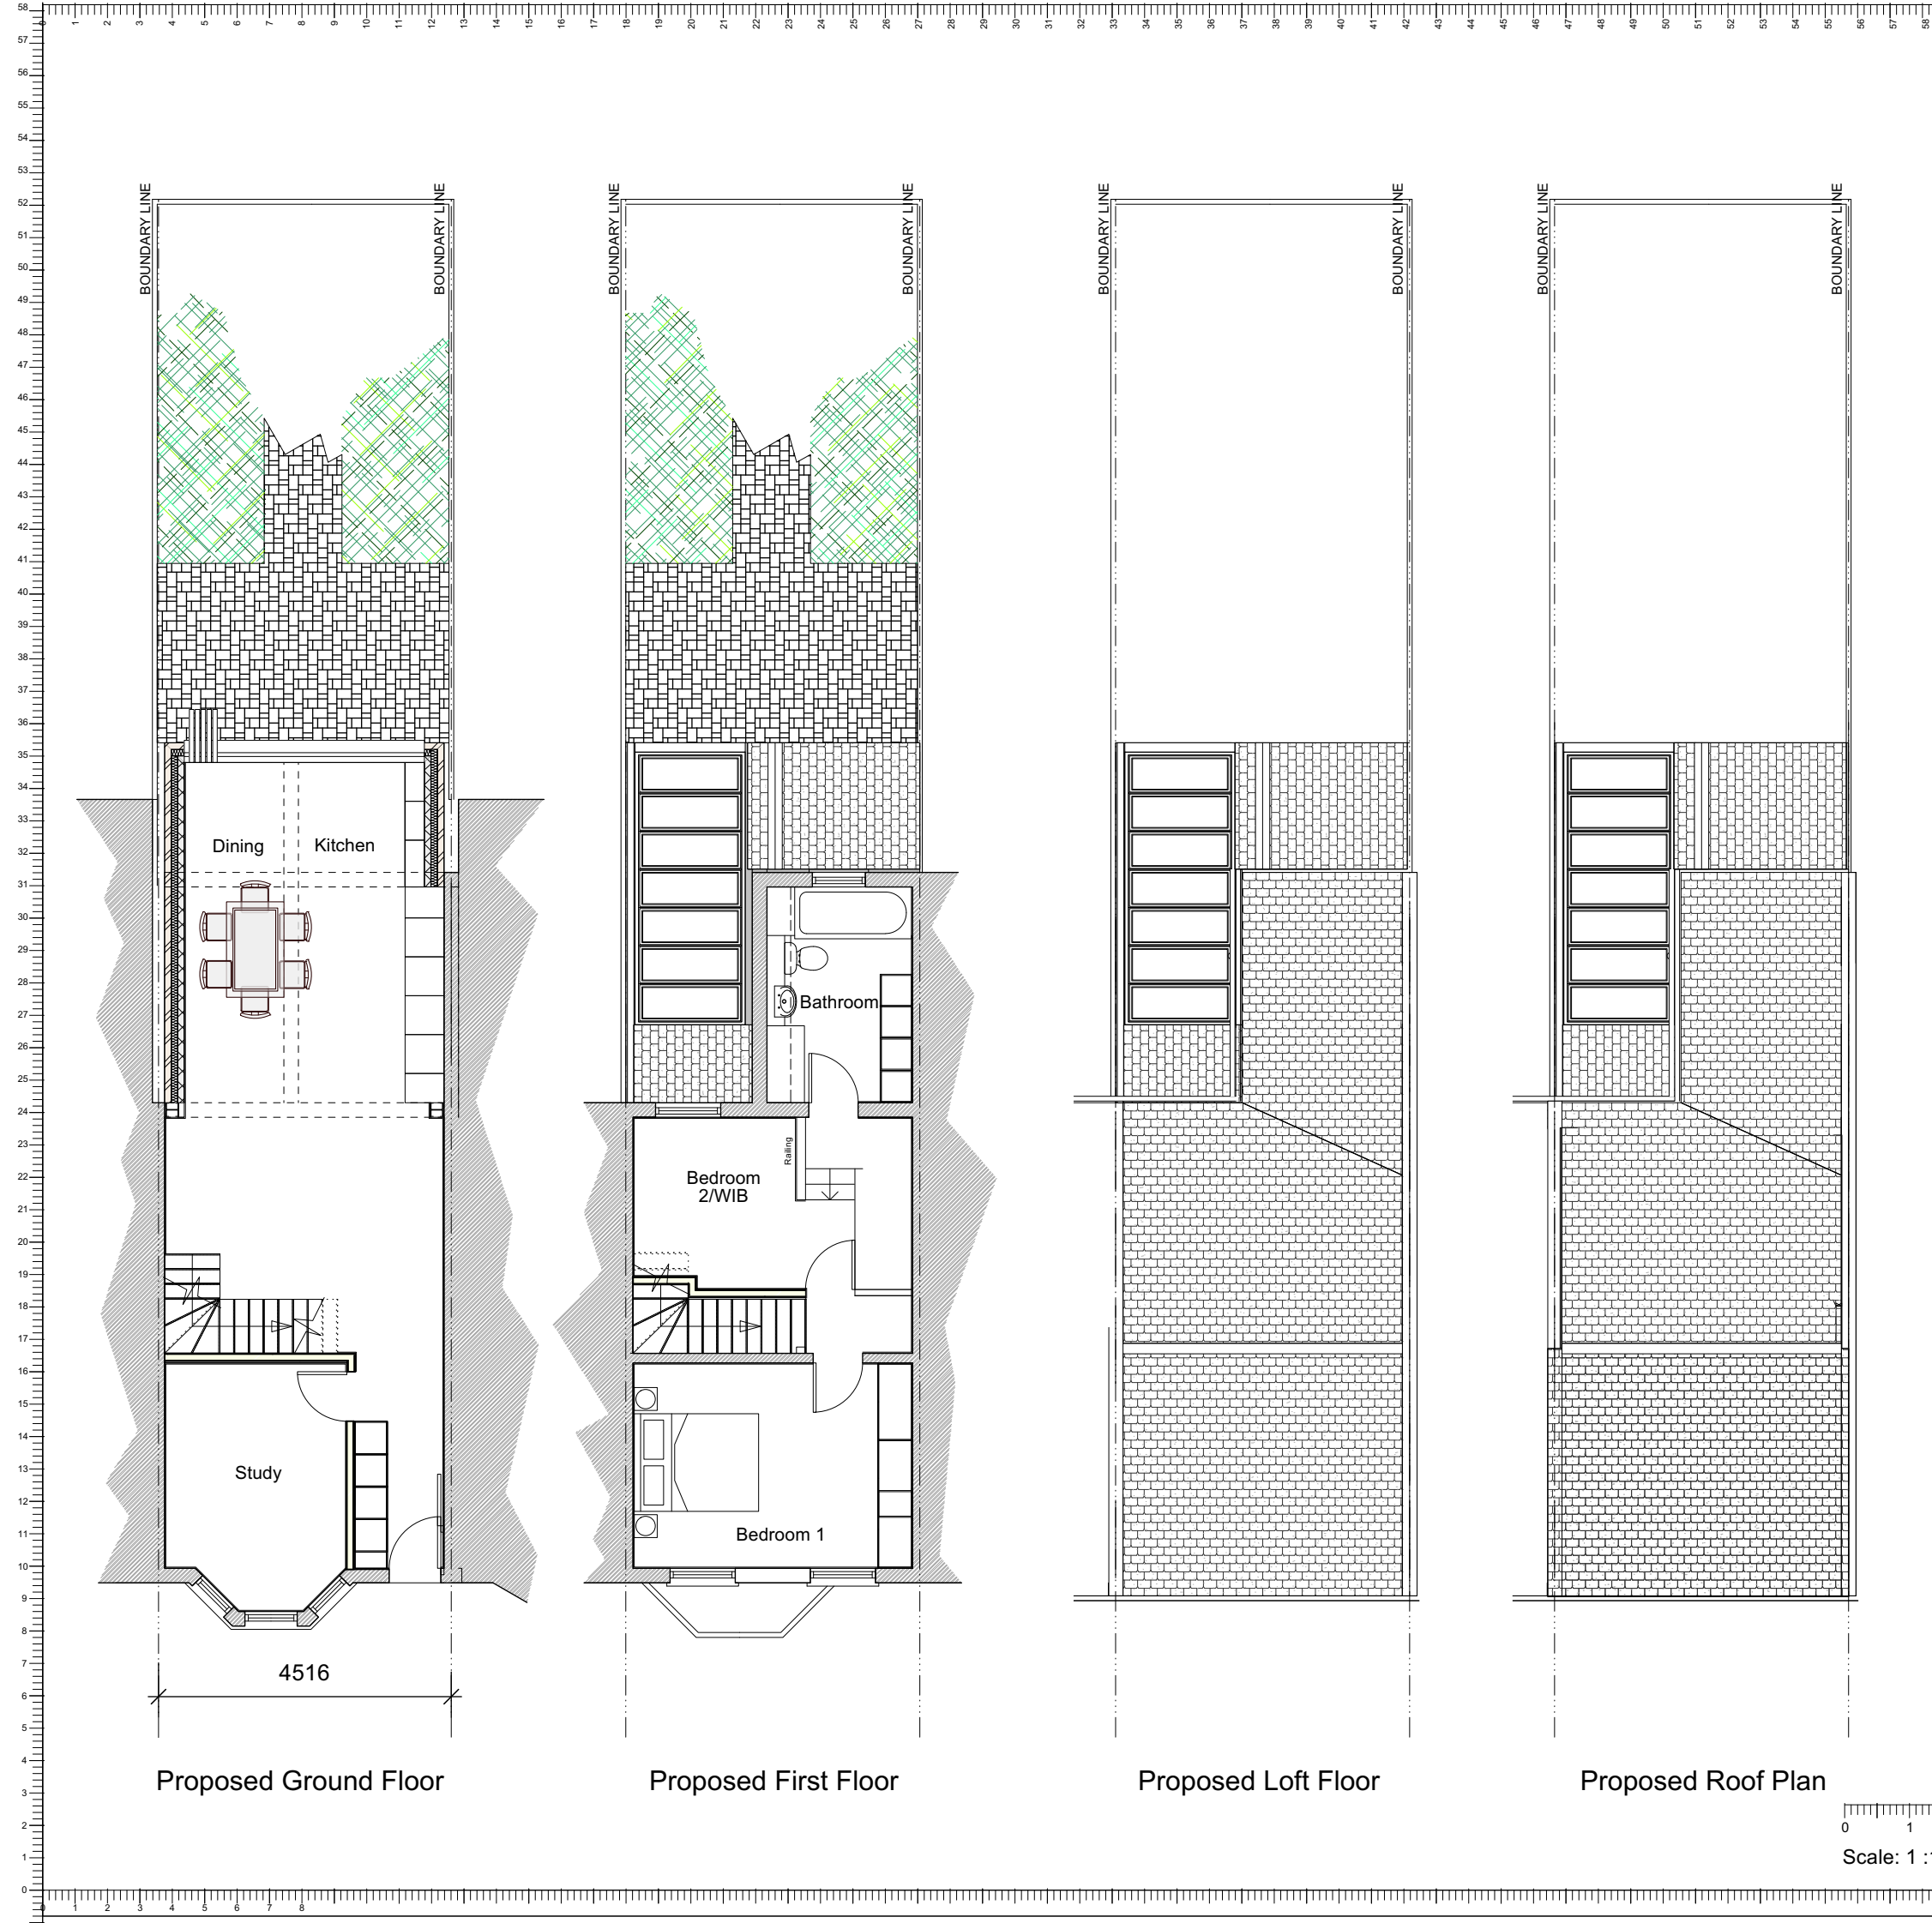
BOUNDARY LINE
BOUNDARY LINE
BOUNDARY LINE
BOUNDARY LINE
BOUNDARY LINE
BOUNDARY LINE
BOUNDARY LINE
BOUNDARY LINE

Dining
Kitchen
Study
4516

Bathroom
Railing
Bedroom 2/WIB
Bedroom 1

Proposed Ground Floor

Proposed First Floor

Proposed Loft Floor

Proposed Roof Plan

0 1
Scale: 1 :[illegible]